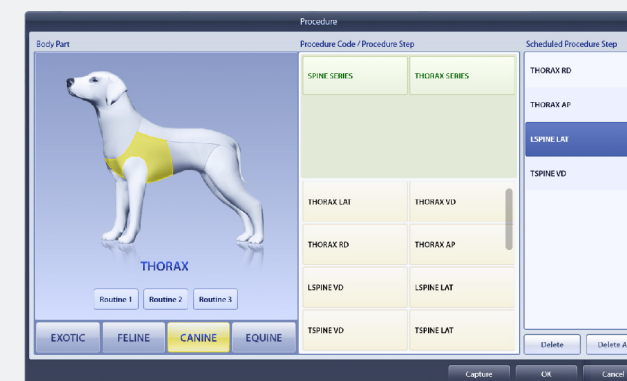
Procedure

Body Part

THORAX

Routine 1 Routine 2 Routine 3

EXOTIC FELINE CANINE EQUINE

Procedure Code / Procedure Step

SPINE SERIES THORAX SERIES

THORAX LAT THORAX VD

THORAX RD THORAX AP

LSPINE VD LSPINE LAT

TSPINE VD TSPINE LAT

Scheduled Procedure Step

THORAX RD

THORAX AP

LSPINE LAT

TSPINE VD

Delete Delete A

Capture OK Cancel